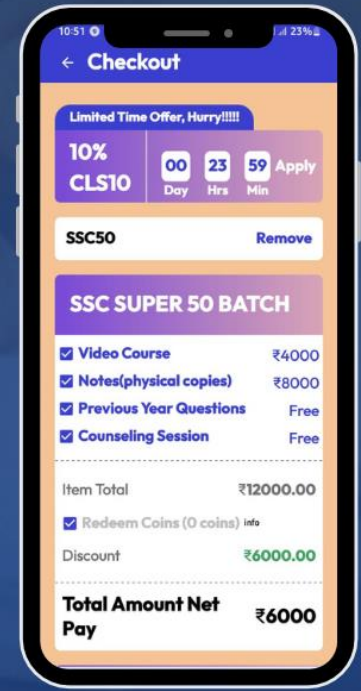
10:51
23%

← Checkout

Limited Time Offer, Hurry!!!!!

10% CLS10

00 Day
23 Hrs
59 Min
Apply

SSC50 Remove

SSC SUPER 50 BATCH

| | |
|---|---|
| Video Course | ₹4000 |
| Notes(physical copies) | ₹8000 |
| Previous Year Questions | Free |
| Counseling Session | Free |

| | |
|---|---|
| Item Total | ₹12000.00 |
| Redeem Coins (0 coins) info | |
| Discount | ₹6000.00 |

Total Amount Net Pay ₹6000